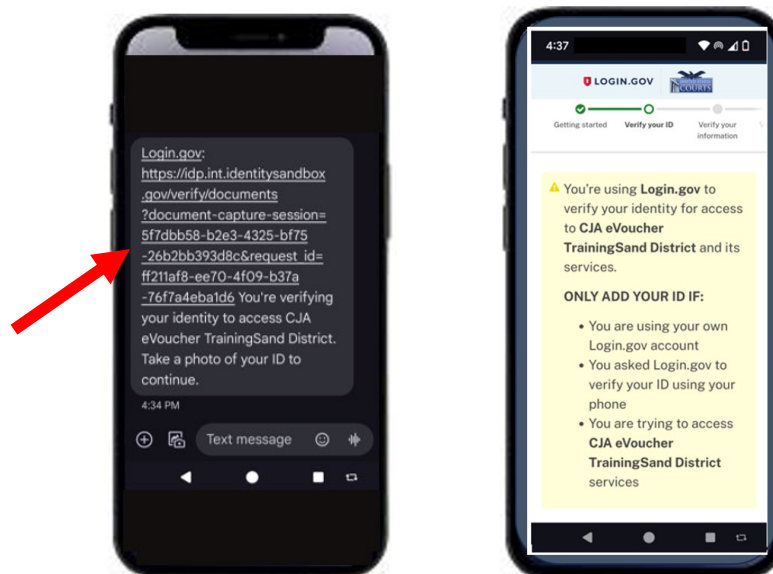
Login.gov: https://idp.int.identitysandbox.gov/verify/documents?document-capture-session=5f7dbb58-b2e3-4325-bf75-26b2bb393d8c&request_id=ff211af8-ee70-4f09-b37a-76f7a4eba1d6 You're verifying your identity to access CJA eVoucher TrainingSand District. Take a photo of your ID to continue.

4:34 PM

Text message

4:37

LOGIN.GOV

COURTS

Getting started

Verify your ID

Verify your information

You're using Login.gov to verify your identity for access to CJA eVoucher TrainingSand District and its services.

ONLY ADD YOUR ID IF:

- You are using your own Login.gov account
- You asked Login.gov to verify your ID using your phone
- You are trying to access CJA eVoucher TrainingSand District services